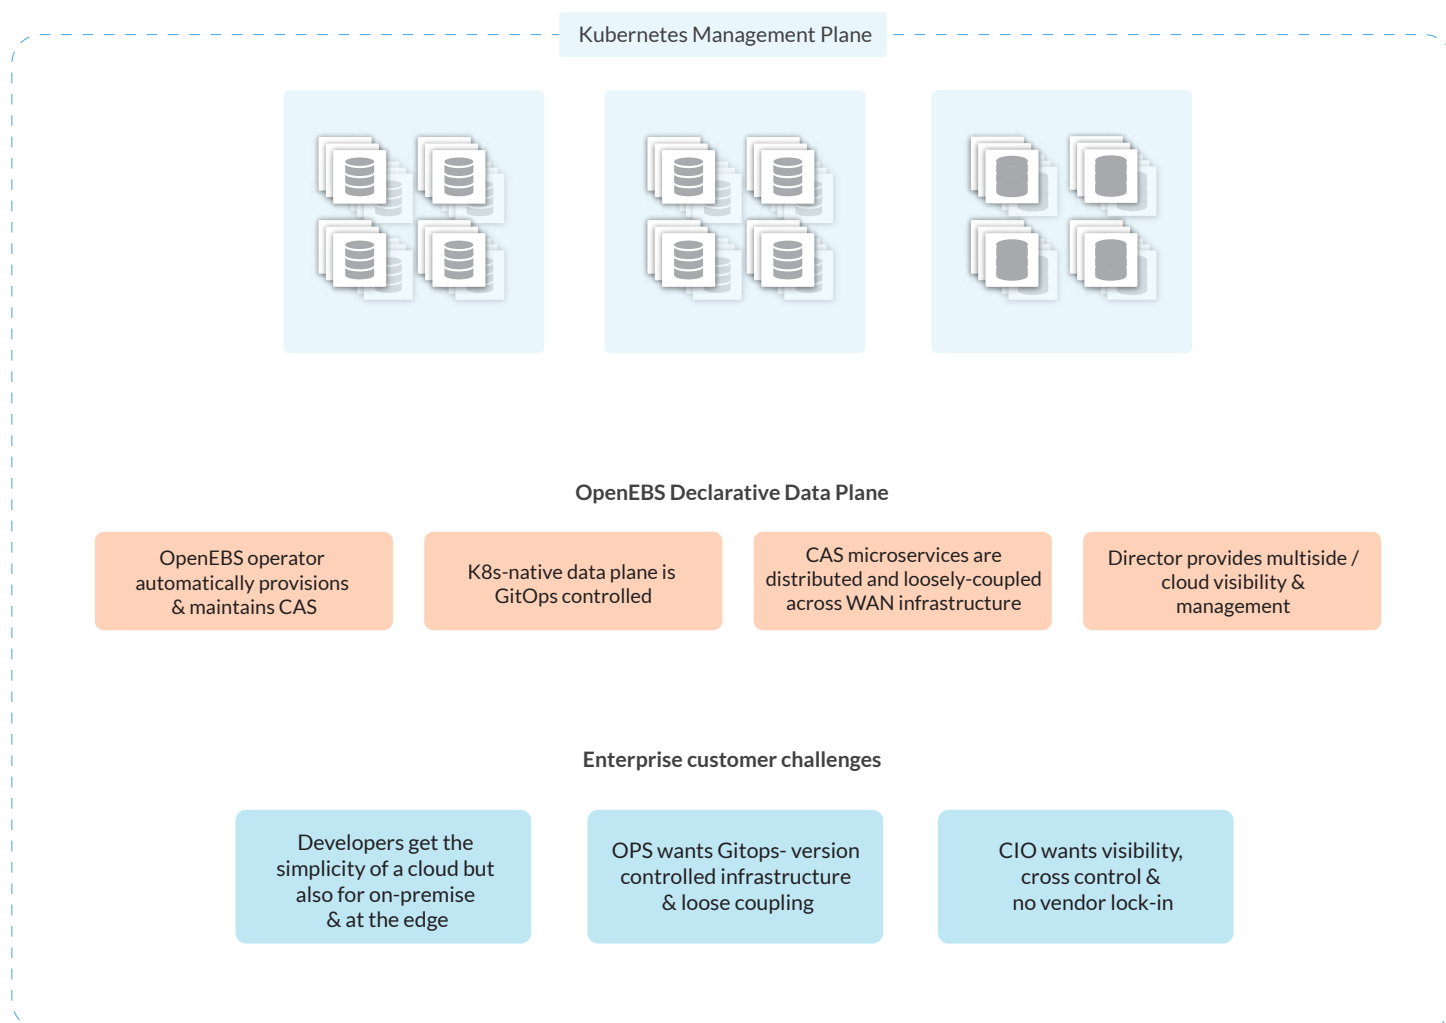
Kubernetes Management Plane

OpenEBS Declarative Data Plane

OpenEBS operator automatically provisions & maintains CAS

K8s-native data plane is GitOps controlled

CAS microservices are distributed and loosely-coupled across WAN infrastructure

Director provides multiside / cloud visibility & management

Enterprise customer challenges

Developers get the simplicity of a cloud but also for on-premise & at the edge

OPS wants Gitops- version controlled infrastructure & loose coupling

CIO wants visibility, cross control & no vendor lock-in